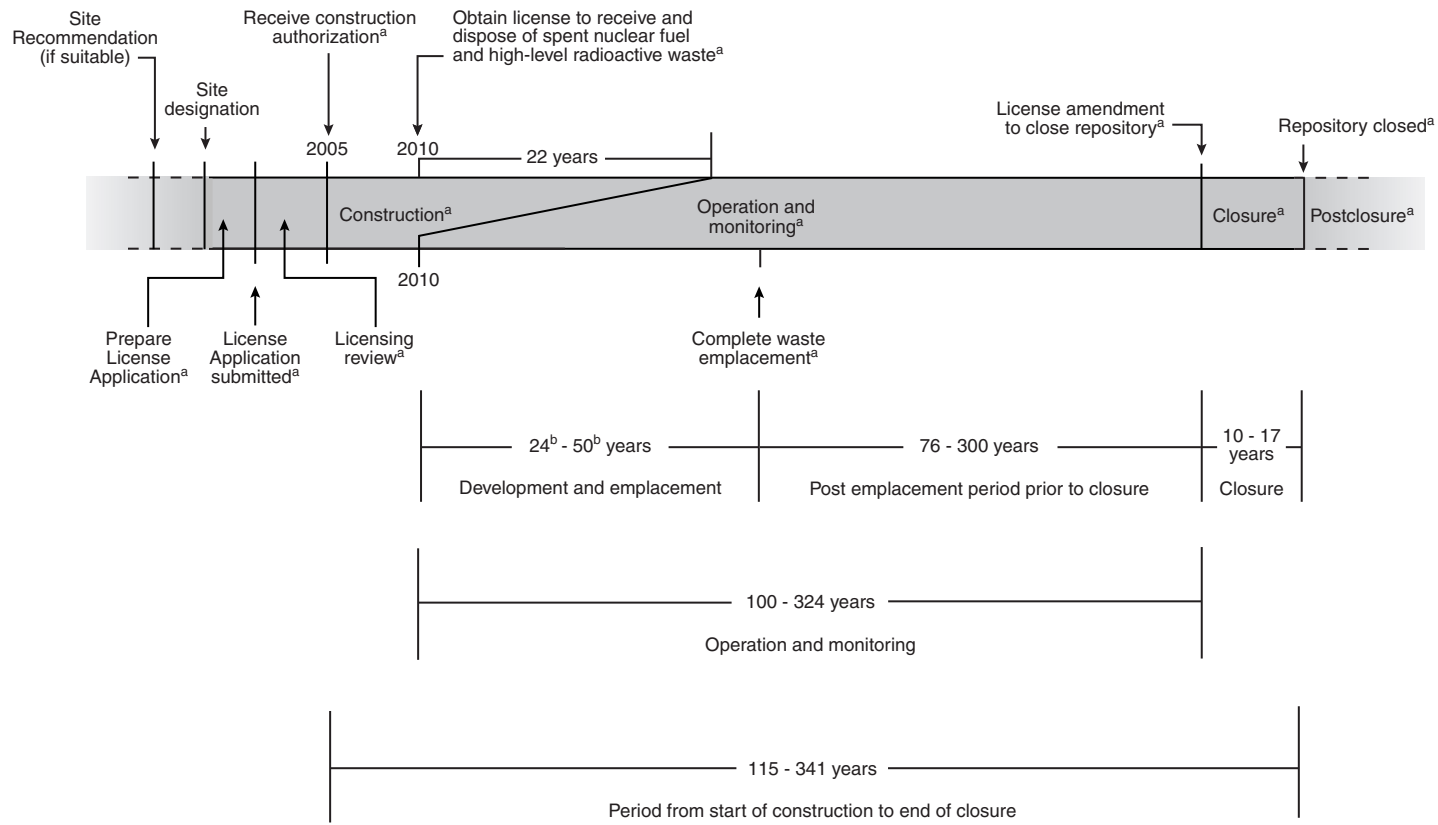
Site Recommendation (if suitable)

Site designation

Receive construction authorization$^{a}$

2005

Obtain license to receive and dispose of spent nuclear fuel and high-level radioactive waste$^{a}$

2010

22 years

License amendment to close repository$^{a}$

Repository closed$^{a}$

Construction$^{a}$

Operation and monitoring$^{a}$

Closure$^{a}$

Postclosure$^{a}$

2010

Prepare License Application$^{a}$

License Application submitted$^{a}$

Licensing review$^{a}$

Complete waste emplacement$^{a}$

$24^{b}$ - $50^{b}$ years

Development and emplacement

76 - 300 years

Post emplacement period prior to closure

10 - 17 years

Closure

100 - 324 years

Operation and monitoring

115 - 341 years

Period from start of construction to end of closure